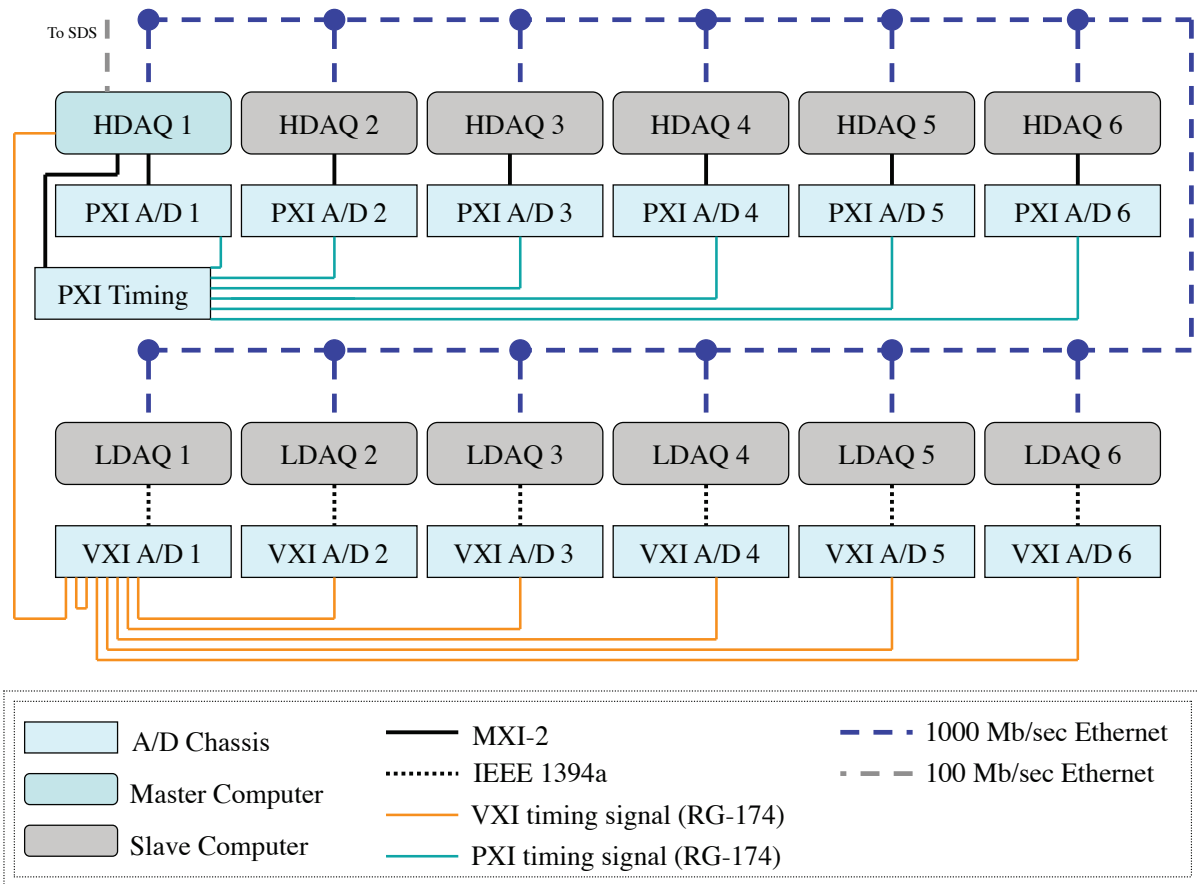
To SDS

HDAQ 1 HDAQ 2 HDAQ 3 HDAQ 4 HDAQ 5 HDAQ 6

PXI A/D 1 PXI A/D 2 PXI A/D 3 PXI A/D 4 PXI A/D 5 PXI A/D 6

PXI Timing

LDAQ 1 LDAQ 2 LDAQ 3 LDAQ 4 LDAQ 5 LDAQ 6

VXI A/D 1 VXI A/D 2 VXI A/D 3 VXI A/D 4 VXI A/D 5 VXI A/D 6

A/D Chassis
Master Computer
Slave Computer
MXI-2
IEEE 1394a
VXI timing signal (RG-174)
PXI timing signal (RG-174)
1000 Mb/sec Ethernet
100 Mb/sec Ethernet